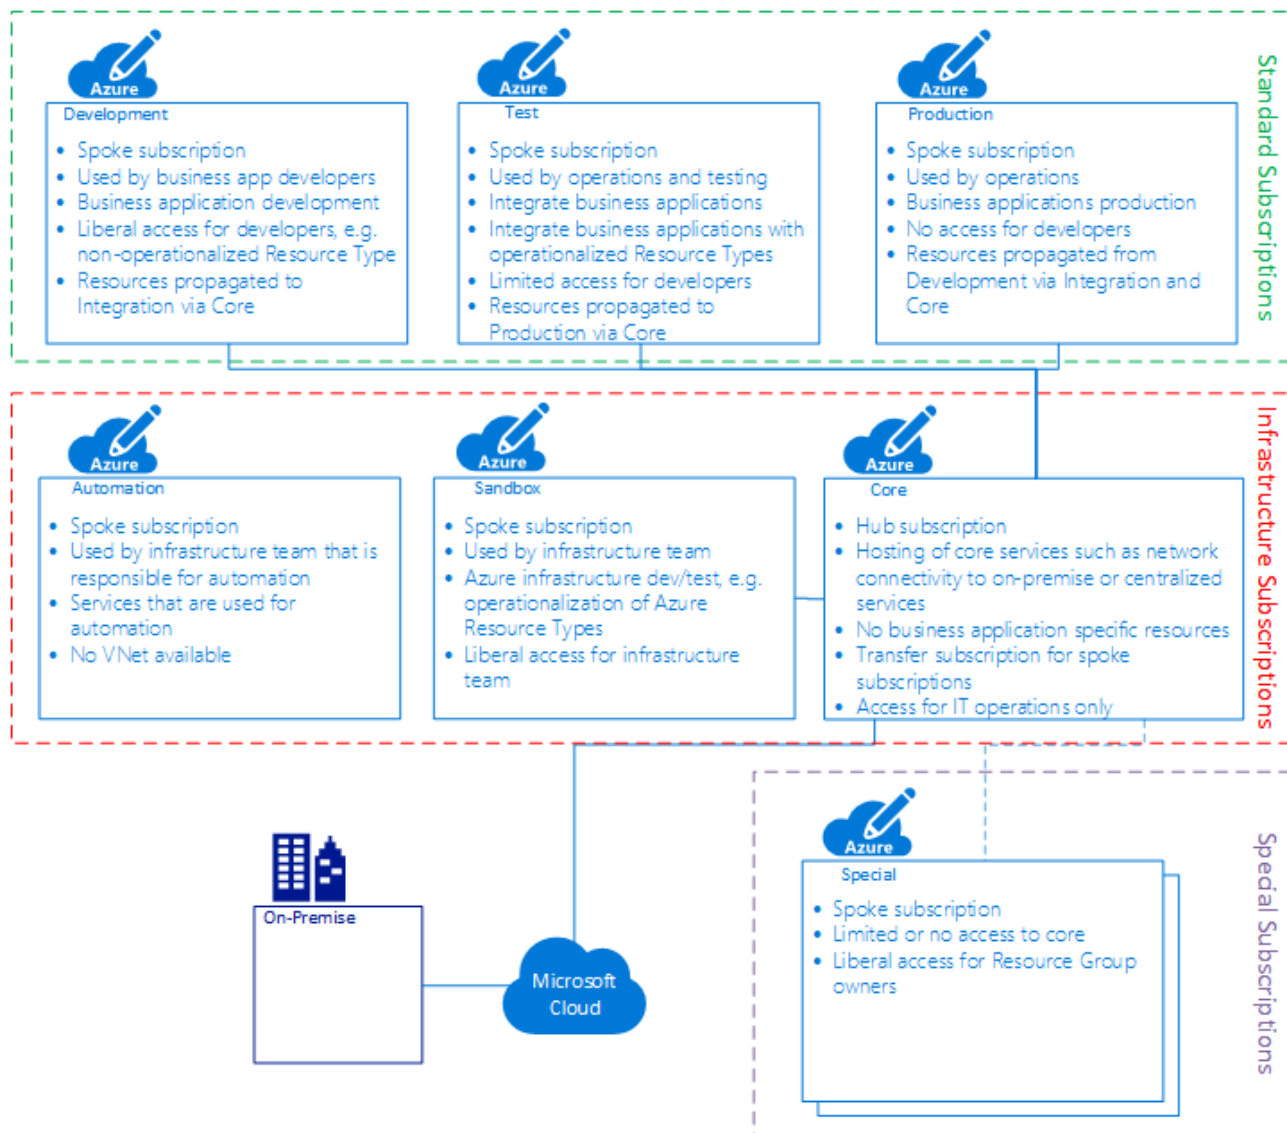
Azure
Development
- Spoke subscription
- Used by business app developers
- Business application development
- Liberal access for developers, e.g. non-operationalized Resource Type
- Resources propagated to Integration via Core

Azure
Test
- Spoke subscription
- Used by operations and testing
- Integrate business applications
- Integrate business applications with operationalized Resource Types
- Limited access for developers
- Resources propagated to Production via Core

Azure
Production
- Spoke subscription
- Used by operations
- Business applications production
- No access for developers
- Resources propagated from Development via Integration and Core

Standard Subscriptions

Azure
Automation
- Spoke subscription
- Used by infrastructure team that is responsible for automation
- Services that are used for automation
- No VNet available

Azure
Sandbox
- Spoke subscription
- Used by infrastructure team
- Azure infrastructure dev/test, e.g. operationalization of Azure Resource Types
- Liberal access for infrastructure team

Azure
Core
- Hub subscription
- Hosting of core services such as network connectivity to on-premise or centralized services
- No business application specific resources
- Transfer subscription for spoke subscriptions
- Access for IT operations only

Infrastructure Subscriptions

On-Premise

Microsoft Cloud

Azure
Special
- Spoke subscription
- Limited or no access to core
- Liberal access for Resource Group owners

Special Subscriptions